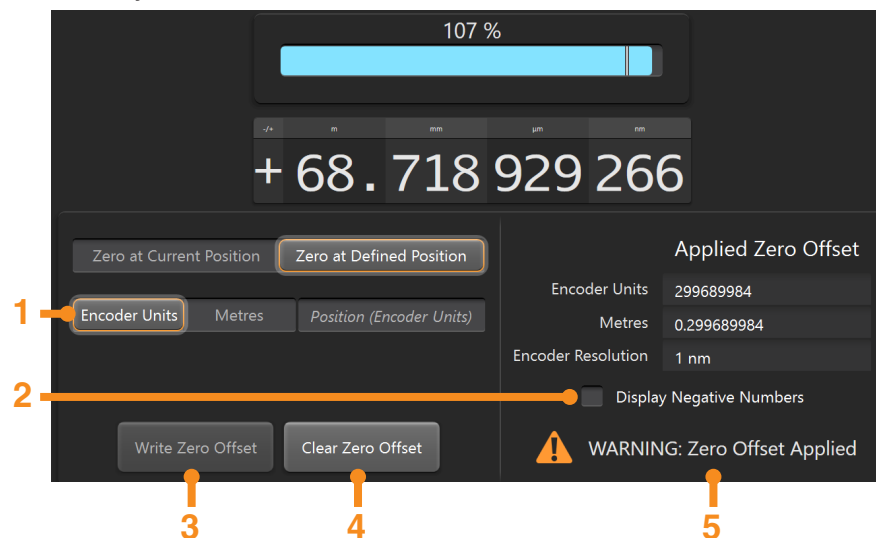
107 %

-/+ m mm µm nm

+ 68. 718 929 266

Zero at Current Position
Zero at Defined Position

1 Encoder Units
Metres
Position (Encoder Units)

Applied Zero Offset

Encoder Units 299689984
Metres 0.299689984
Encoder Resolution 1 nm

2 Display Negative Numbers

Write Zero Offset
Clear Zero Offset

WARNING: Zero Offset Applied

3 4 5